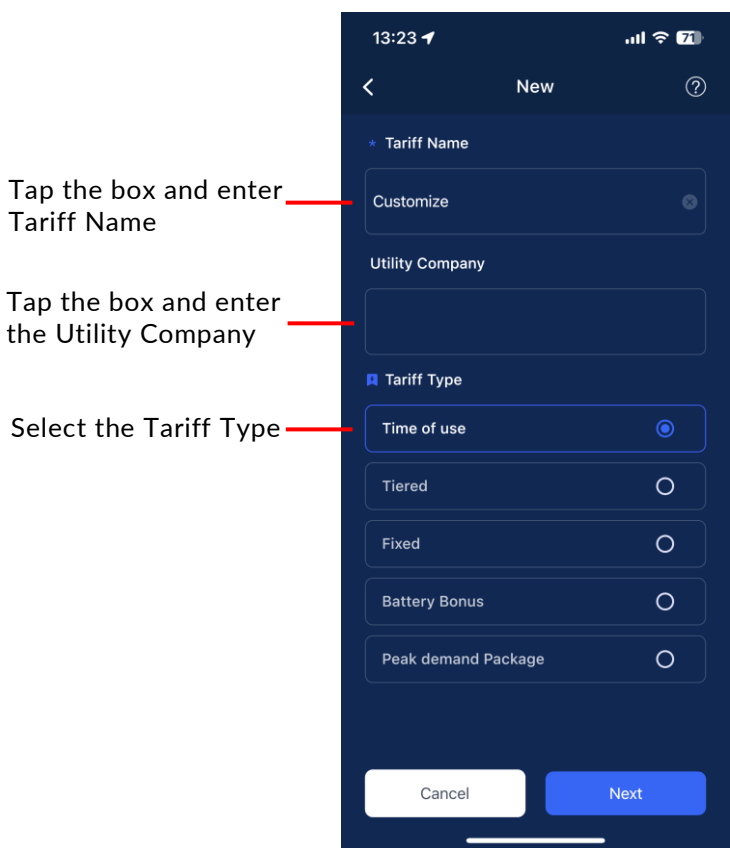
Tap the box and enter Tariff Name

Tap the box and enter the Utility Company

Select the Tariff Type

13:23

71

New

* Tariff Name

Customize

Utility Company

Tariff Type

Time of use

Tiered

Fixed

Battery Bonus

Peak demand Package

Cancel

Next